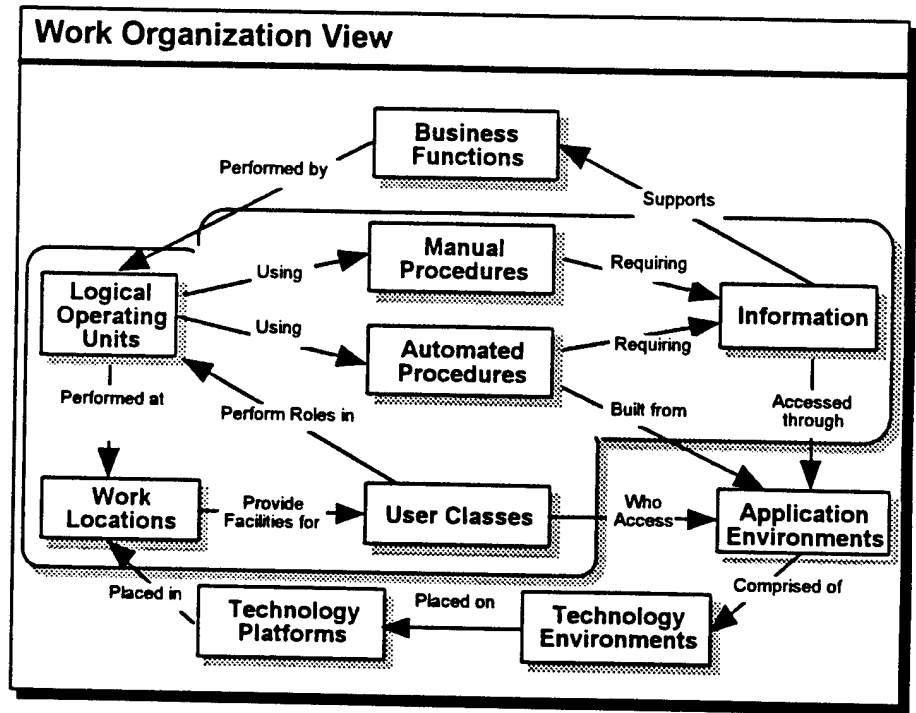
Work Organization View

Business Functions

Performed by

Supports

Logical Operating Units

Using

Manual Procedures

Requiring

Information

Using

Automated Procedures

Requiring

Performed at

Perform Roles in

Built from

Accessed through

Work Locations

Provide Facilities for

User Classes

Who Access

Application Environments

Comprised of

Placed in

Technology Platforms

Placed on

Technology Environments